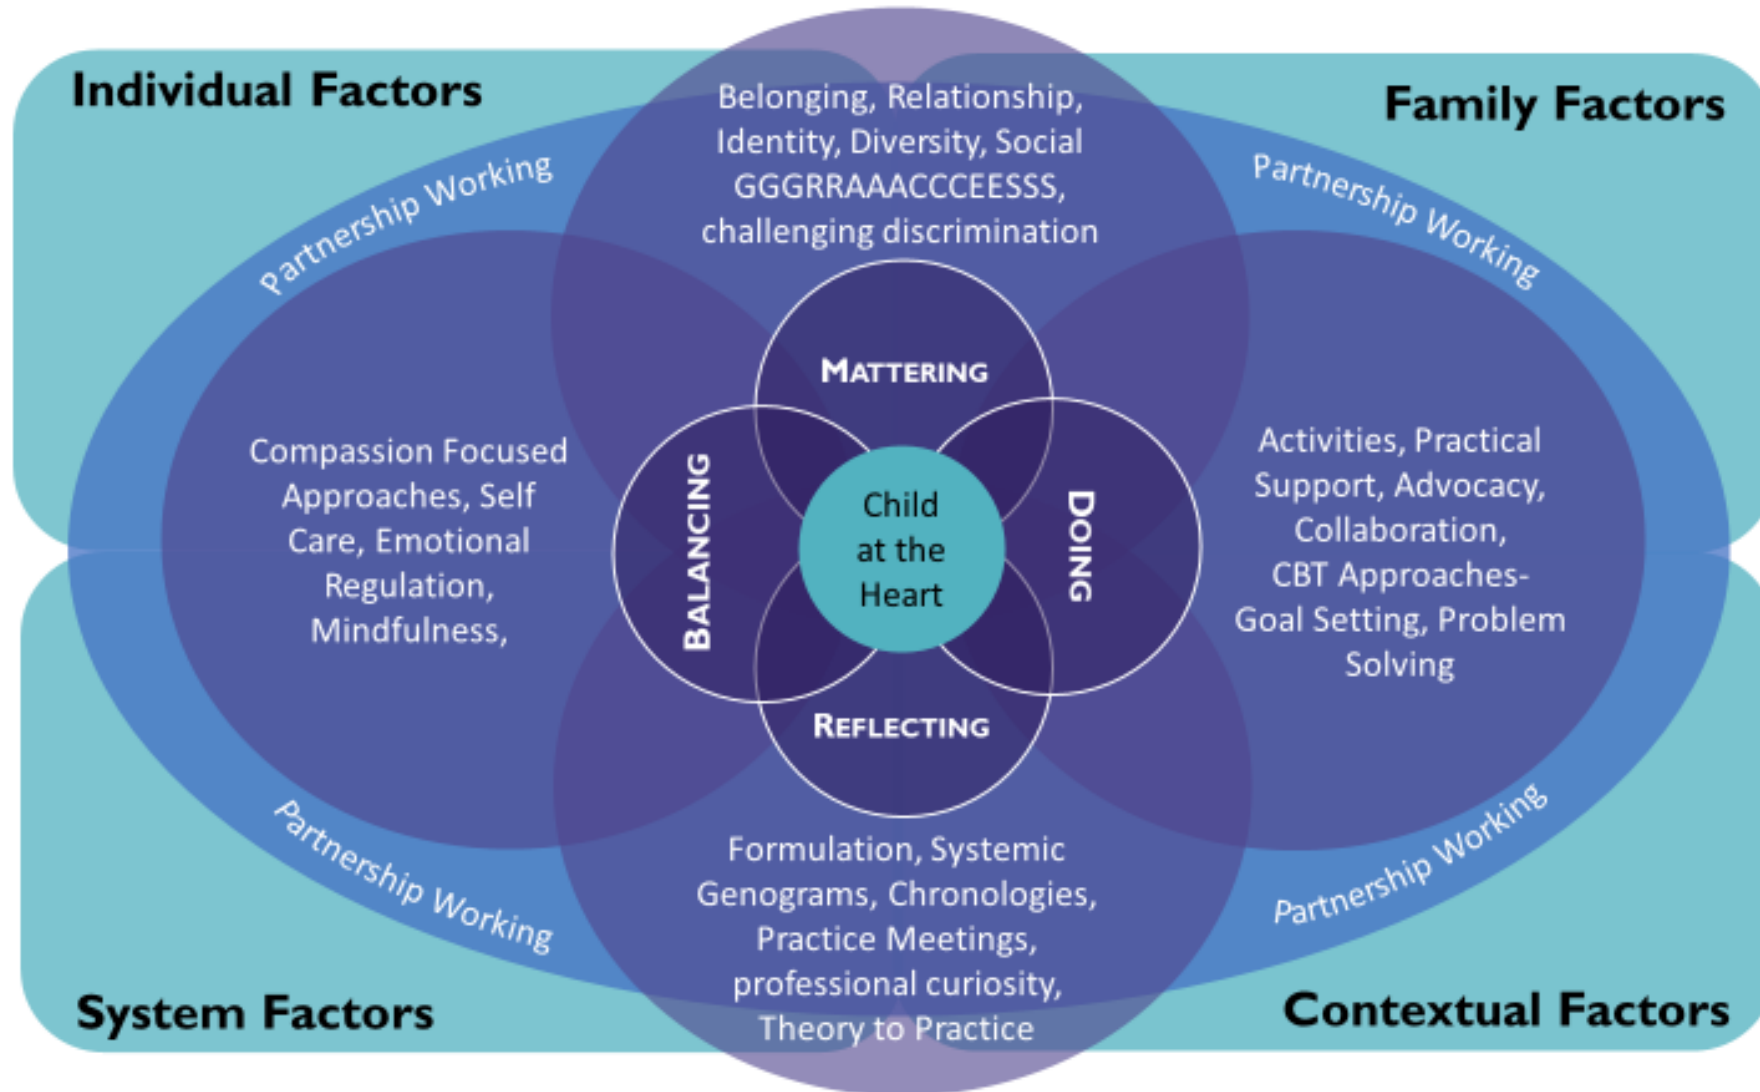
Individual Factors

Family Factors

Partnership Working

Belonging, Relationship, Identity, Diversity, Social GGGRRAAACCCEESSS, challenging discrimination

Partnership Working

Compassion Focused Approaches, Self Care, Emotional Regulation, Mindfulness,

MATTERING

BALANCING

Child at the Heart

DOING

REFLECTING

Activities, Practical Support, Advocacy, Collaboration, CBT Approaches- Goal Setting, Problem Solving

Partnership Working

Formulation, Systemic Genograms, Chronologies, Practice Meetings, professional curiosity, Theory to Practice

Partnership Working

System Factors

Contextual Factors